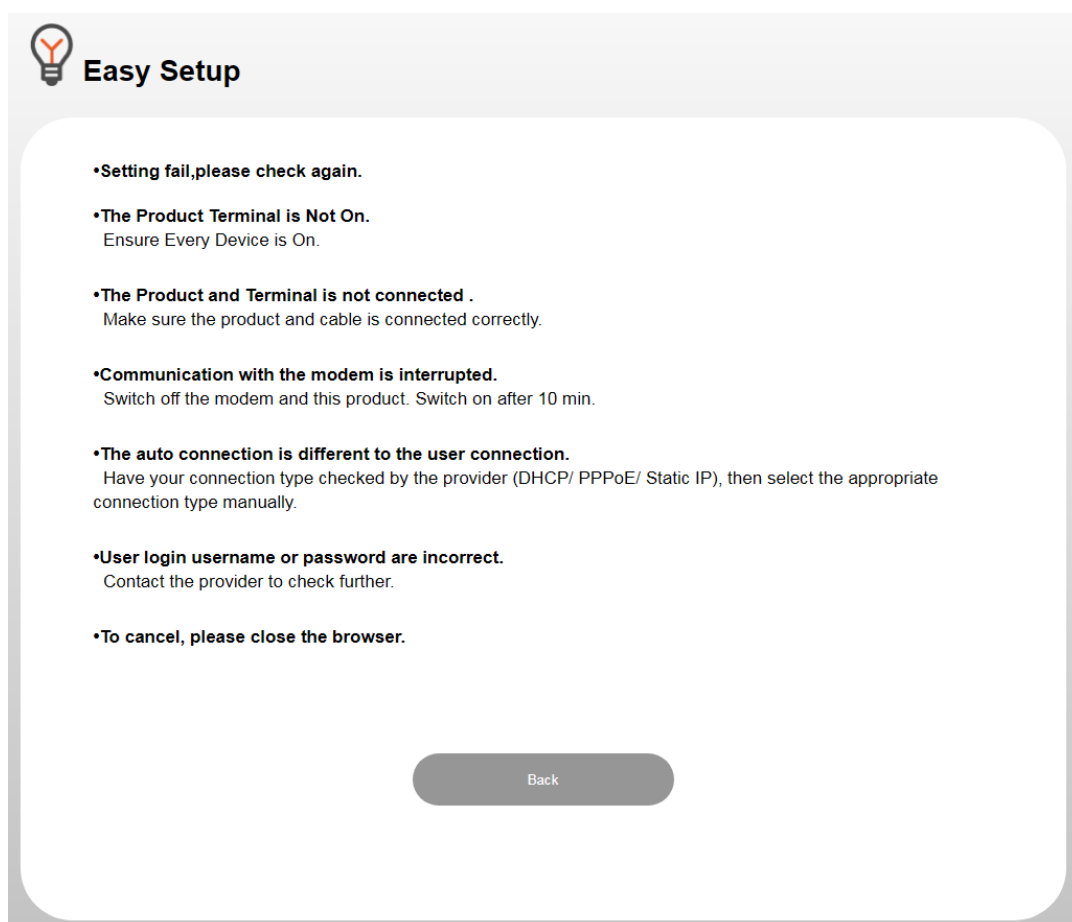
Easy Setup

•Setting fail,please check again.

•The Product Terminal is Not On.
Ensure Every Device is On.

•The Product and Terminal is not connected .
Make sure the product and cable is connected correctly.

•Communication with the modem is interrupted.
Switch off the modem and this product. Switch on after 10 min.

•The auto connection is different to the user connection.
Have your connection type checked by the provider (DHCP/ PPPoE/ Static IP), then select the appropriate connection type manually.

•User login username or password are incorrect.
Contact the provider to check further.

•To cancel, please close the browser.

Back